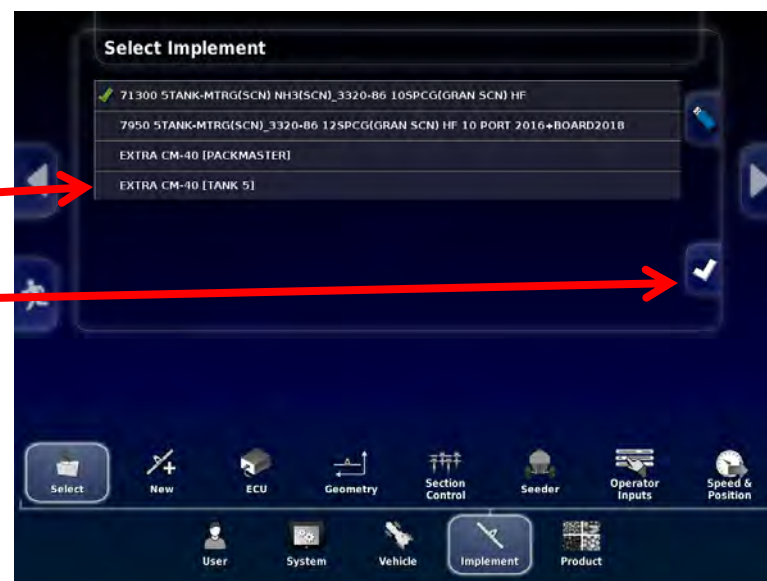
Select Implement

71300 5TANK-MTRG(SCN) NH3(SCN)_3320-86 10SPCG(GRAN SCN) HF

7950 5TANK-MTRG(SCN)_3320-86 12SPCG(GRAN SCN) HF 10 PORT 2016+BOARD2018

EXTRA CM-40 [PACKMASTER]

EXTRA CM-40 [TANK 5]

Select
New
ECU
Geometry
Section Control
Seeder
Operator Inputs
Speed & Position

User
System
Vehicle
Implement
Product